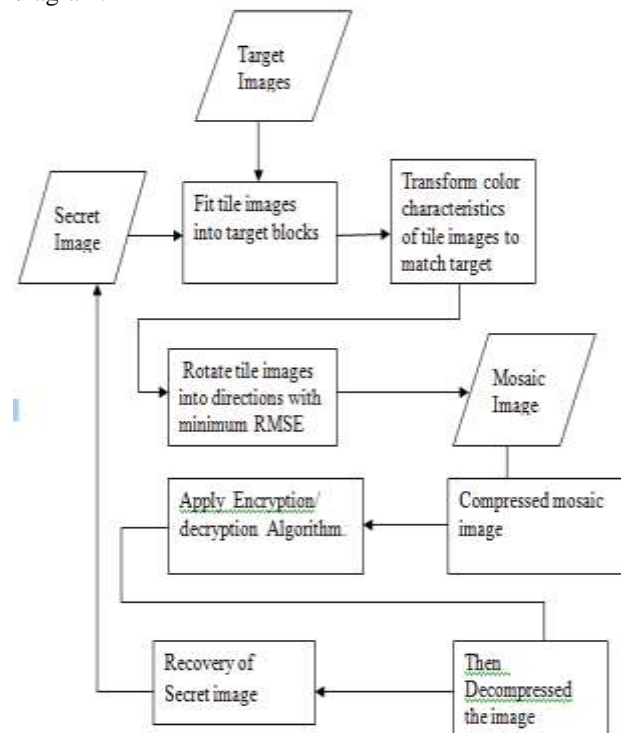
diagram

Target Images

Secret Image

Fit tile images into target blocks

Transform color characteristics of tile images to match target

Rotate tile images into directions with minimum RMSE

Mosaic Image

Apply Encryption/ decryption Algorithm

Compressed mosaic image

Recovery of Secret image

Then Decompressed the image